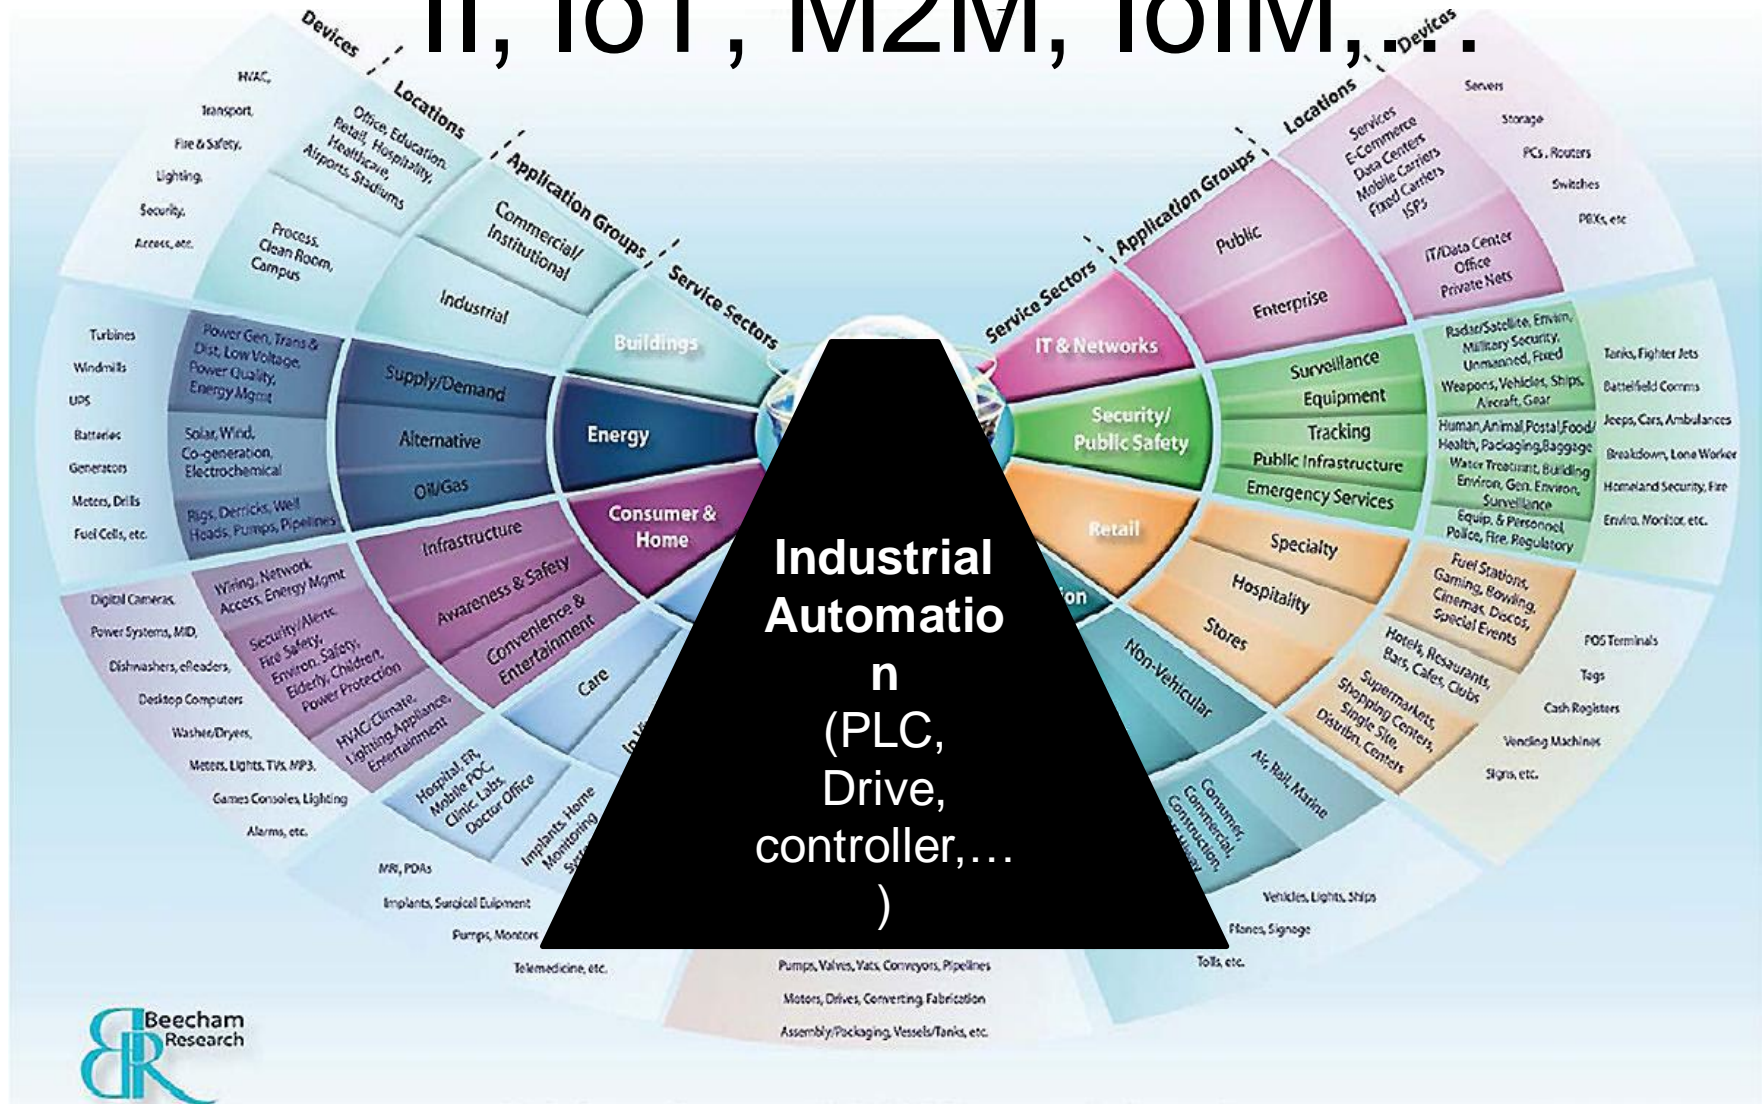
IT, IoT, M2M, IoIM,…

Devices
HVAC,
Transport,
Fire & Safety,
Lighting,
Security,
Access, etc.

Locations
Office, Education, Retail, Hospitality, Healthcare, Airports, Stadiums
Process, Clean Room, Campus

Application Groups
Commercial/ Institutional
Industrial

Service Sectors
Buildings

Turbines
Windmills
UPS
Batteries
Generators
Meters, Drills
Fuel Cells, etc.

Power Gen, Trans & Dist, Low Voltage, Power Quality, Energy Mgmt
Solar, Wind, Co-generation, Electrochemical
Rigs, Derricks, Well Heads, Pumps, Pipelines

Supply/Demand
Alternative
Oil/Gas
Energy

Digital Cameras,
Power Systems, MID,
Dishwashers, eReaders,
Desktop Computers
Washer/Dryers,
Meters, Lights, TVs, MP3,
Games Consoles, Lighting
Alarms, etc.

Wiring, Network Access, Energy Mgmt
Security/Alerts, Fire Safety, Environ. Safety, Elderly, Children, Power Protection
HVAC/Climate, Lighting, Appliance, Entertainment

Infrastructure
Awareness & Safety
Convenience & Entertainment
Consumer & Home

Care
Hospital, ER, Mobile POC, Clinic, Labs, Doctor Office
Implants, Home Monitoring Sys
MRI, PDAs
Implants, Surgical Euipment
Pumps, Montors
Telemedicine, etc.

Pumps, Valves, Vats, Conveyors, Pipelines
Motors, Drives, Converting, Fabrication
Assembly/Packaging, Vessels/Tanks, etc.

Devices
Servers
Storage
PCs, Routers
Switches
PBXs, etc

Locations
Services
E-Commerce
Data Centers
Mobile Carriers
Fixed Carriers
ISPs
IT/Data Center
Office
Private Nets

Application Groups
Public
Enterprise

Service Sectors
IT & Networks

Surveillance
Equipment
Tracking
Public Infrastructure
Emergency Services
Security/ Public Safety

Radar/Satellite, Envirn. Military Security, Unmanned, Fixed
Weapons, Vehicles, Ships, Aircraft, Gear
Human, Animal, Postal, Food/ Health, Packaging, Baggage
Water Treatment, Building Environ, Gen. Environ, Surveillance
Equip. & Personnel, Police, Fire, Regulatory

Tanks, Fighter Jets
Battlefield Comms
Jeeps, Cars, Ambulances
Breakdown, Lone Worker
Homeland Security, Fire
Enviro. Monitor, etc.

Retail
Specialty
Hospitality
Stores
Fuel Stations, Gaming, Bowling, Cinemas, Discos, Special Events
Hotels, Resturants, Bars, Cafes, Clubs
Supermarkets, Shopping Centers, Single Site, Distribn. Centers

POS Terminals
Tags
Cash Registers
Vending Machines
Signs, etc.

on
Non-Vehicular
Air, Rail, Marine
Consumer, Commercial, Construction,
Vehicles, Lights, Ships
Planes, Signage
Tolls, etc.

Industrial Automation (PLC, Drive, controller,…)

Beecham Research